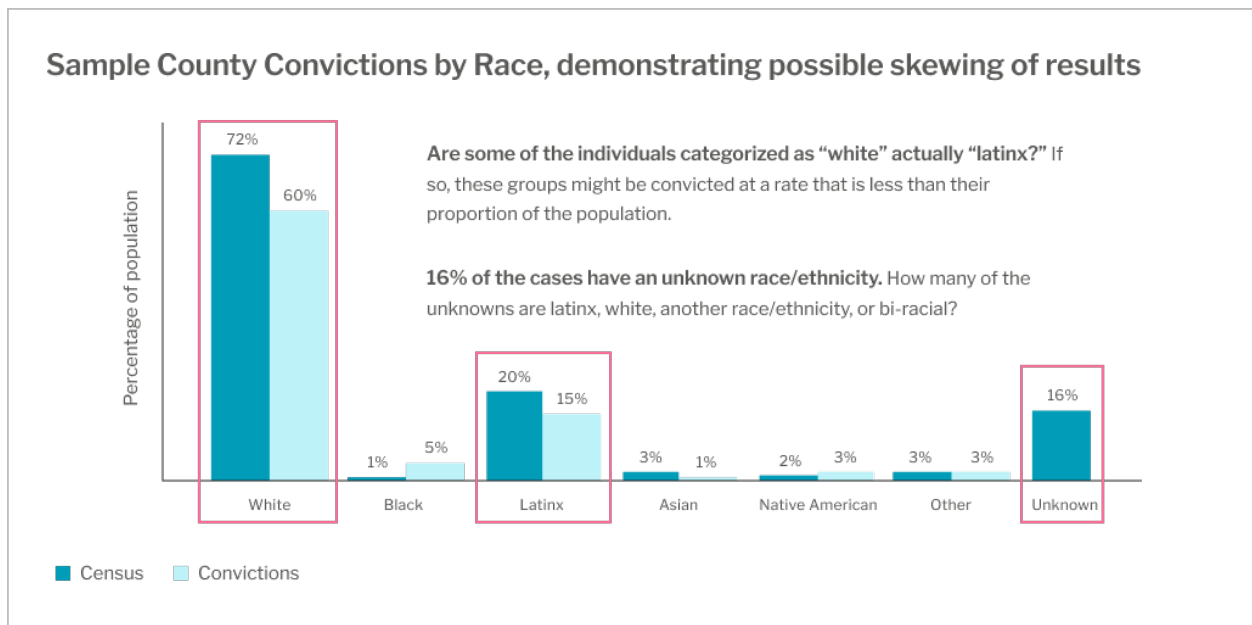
Sample County Convictions by Race, demonstrating possible skewing of results

Percentage of population

72%
60%

**Are some of the individuals categorized as "white" actually "latinx?"** If so, these groups might be convicted at a rate that is less than their proportion of the population.

**16% of the cases have an unknown race/ethnicity.** How many of the unknowns are latinx, white, another race/ethnicity, or bi-racial?

1%
5%
20%
15%
3%
1%
2%
3%
3%
3%
16%

White
Black
Latinx
Asian
Native American
Other
Unknown

Census
Convictions